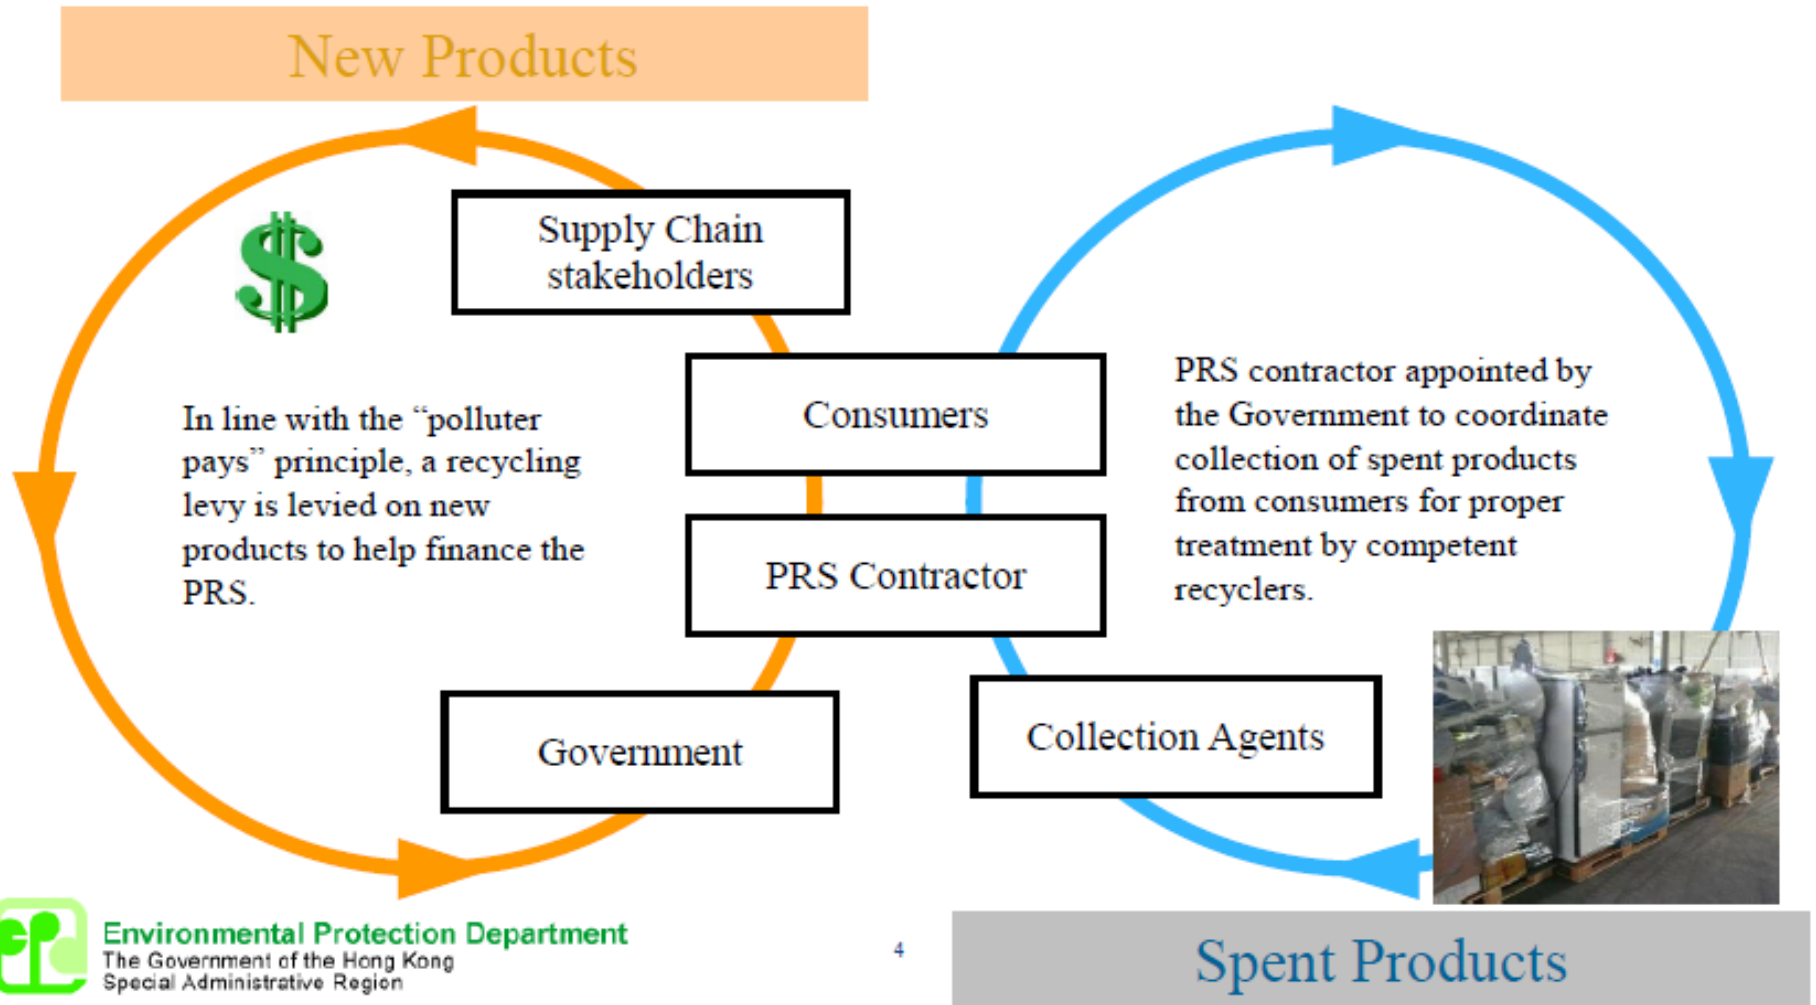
New Products

$

Supply Chain stakeholders

In line with the “polluter pays” principle, a recycling levy is levied on new products to help finance the PRS.

Consumers

PRS Contractor

Government

PRS contractor appointed by the Government to coordinate collection of spent products from consumers for proper treatment by competent recyclers.

Collection Agents

Environmental Protection Department
The Government of the Hong Kong Special Administrative Region

4

Spent Products